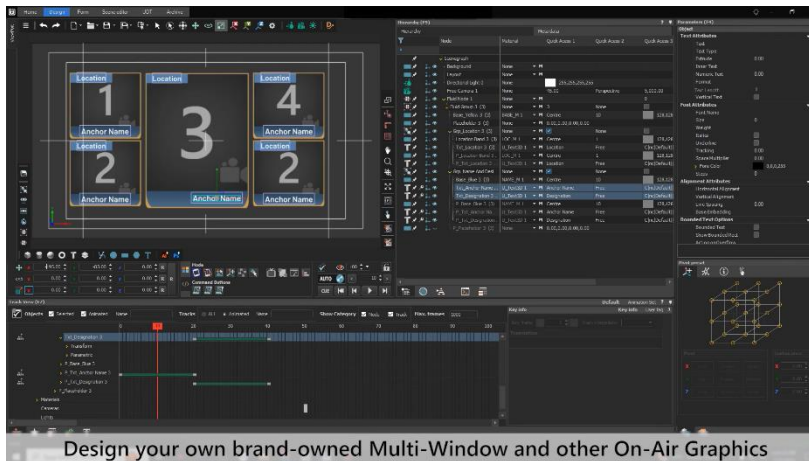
Home Design Plan Scene editor JDT Archive

Location
1
Anchor Name
Location
2
Anchor Name
Location
3
Anchor Name
Location
4
Anchor Name
Location
2
Anchor Name

Hierarchy
Parameters
Text Attributes
Font Attributes
Alignment Attributes
Rounded Text Options

Track View
Objects Selected Animated None
Show Category

Key Info

Design your own brand-owned Multi-Window and other On-Air Graphics